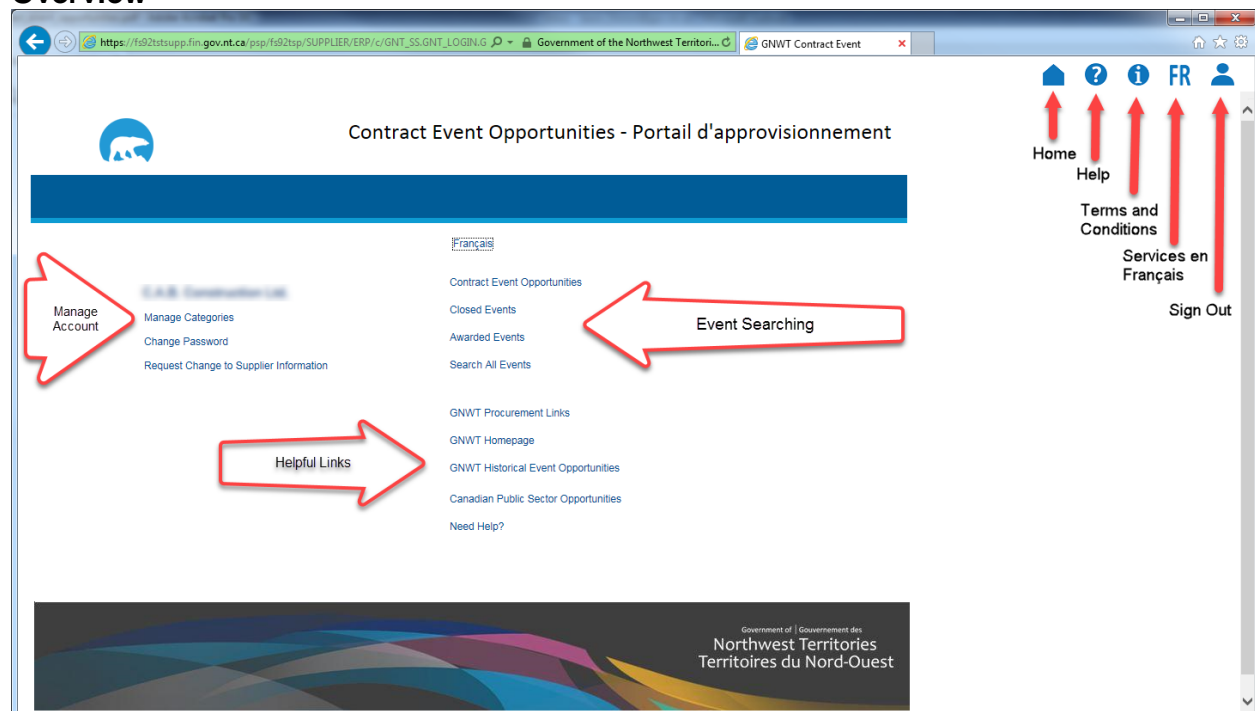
Overview

https://fs92tstsupp.fin.gov.nt.ca/psp/fs92tsp/SUPPLIER/ERP/c/GNT_SS.GNT_LOGIN.G

Government of the Northwest Territori...

GNWT Contract Event

FR

Home

Help

Terms and Conditions

Services en Français

Sign Out

Contract Event Opportunities - Portail d'approvisionnement

Français

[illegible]

Manage Account

Manage Categories

Change Password

Request Change to Supplier Information

Contract Event Opportunities

Closed Events

Awarded Events

Search All Events

Event Searching

GNWT Procurement Links

GNWT Homepage

GNWT Historical Event Opportunities

Canadian Public Sector Opportunities

Need Help?

Helpful Links

Government of | Gouvernement des
Northwest Territories
Territoires du Nord-Ouest